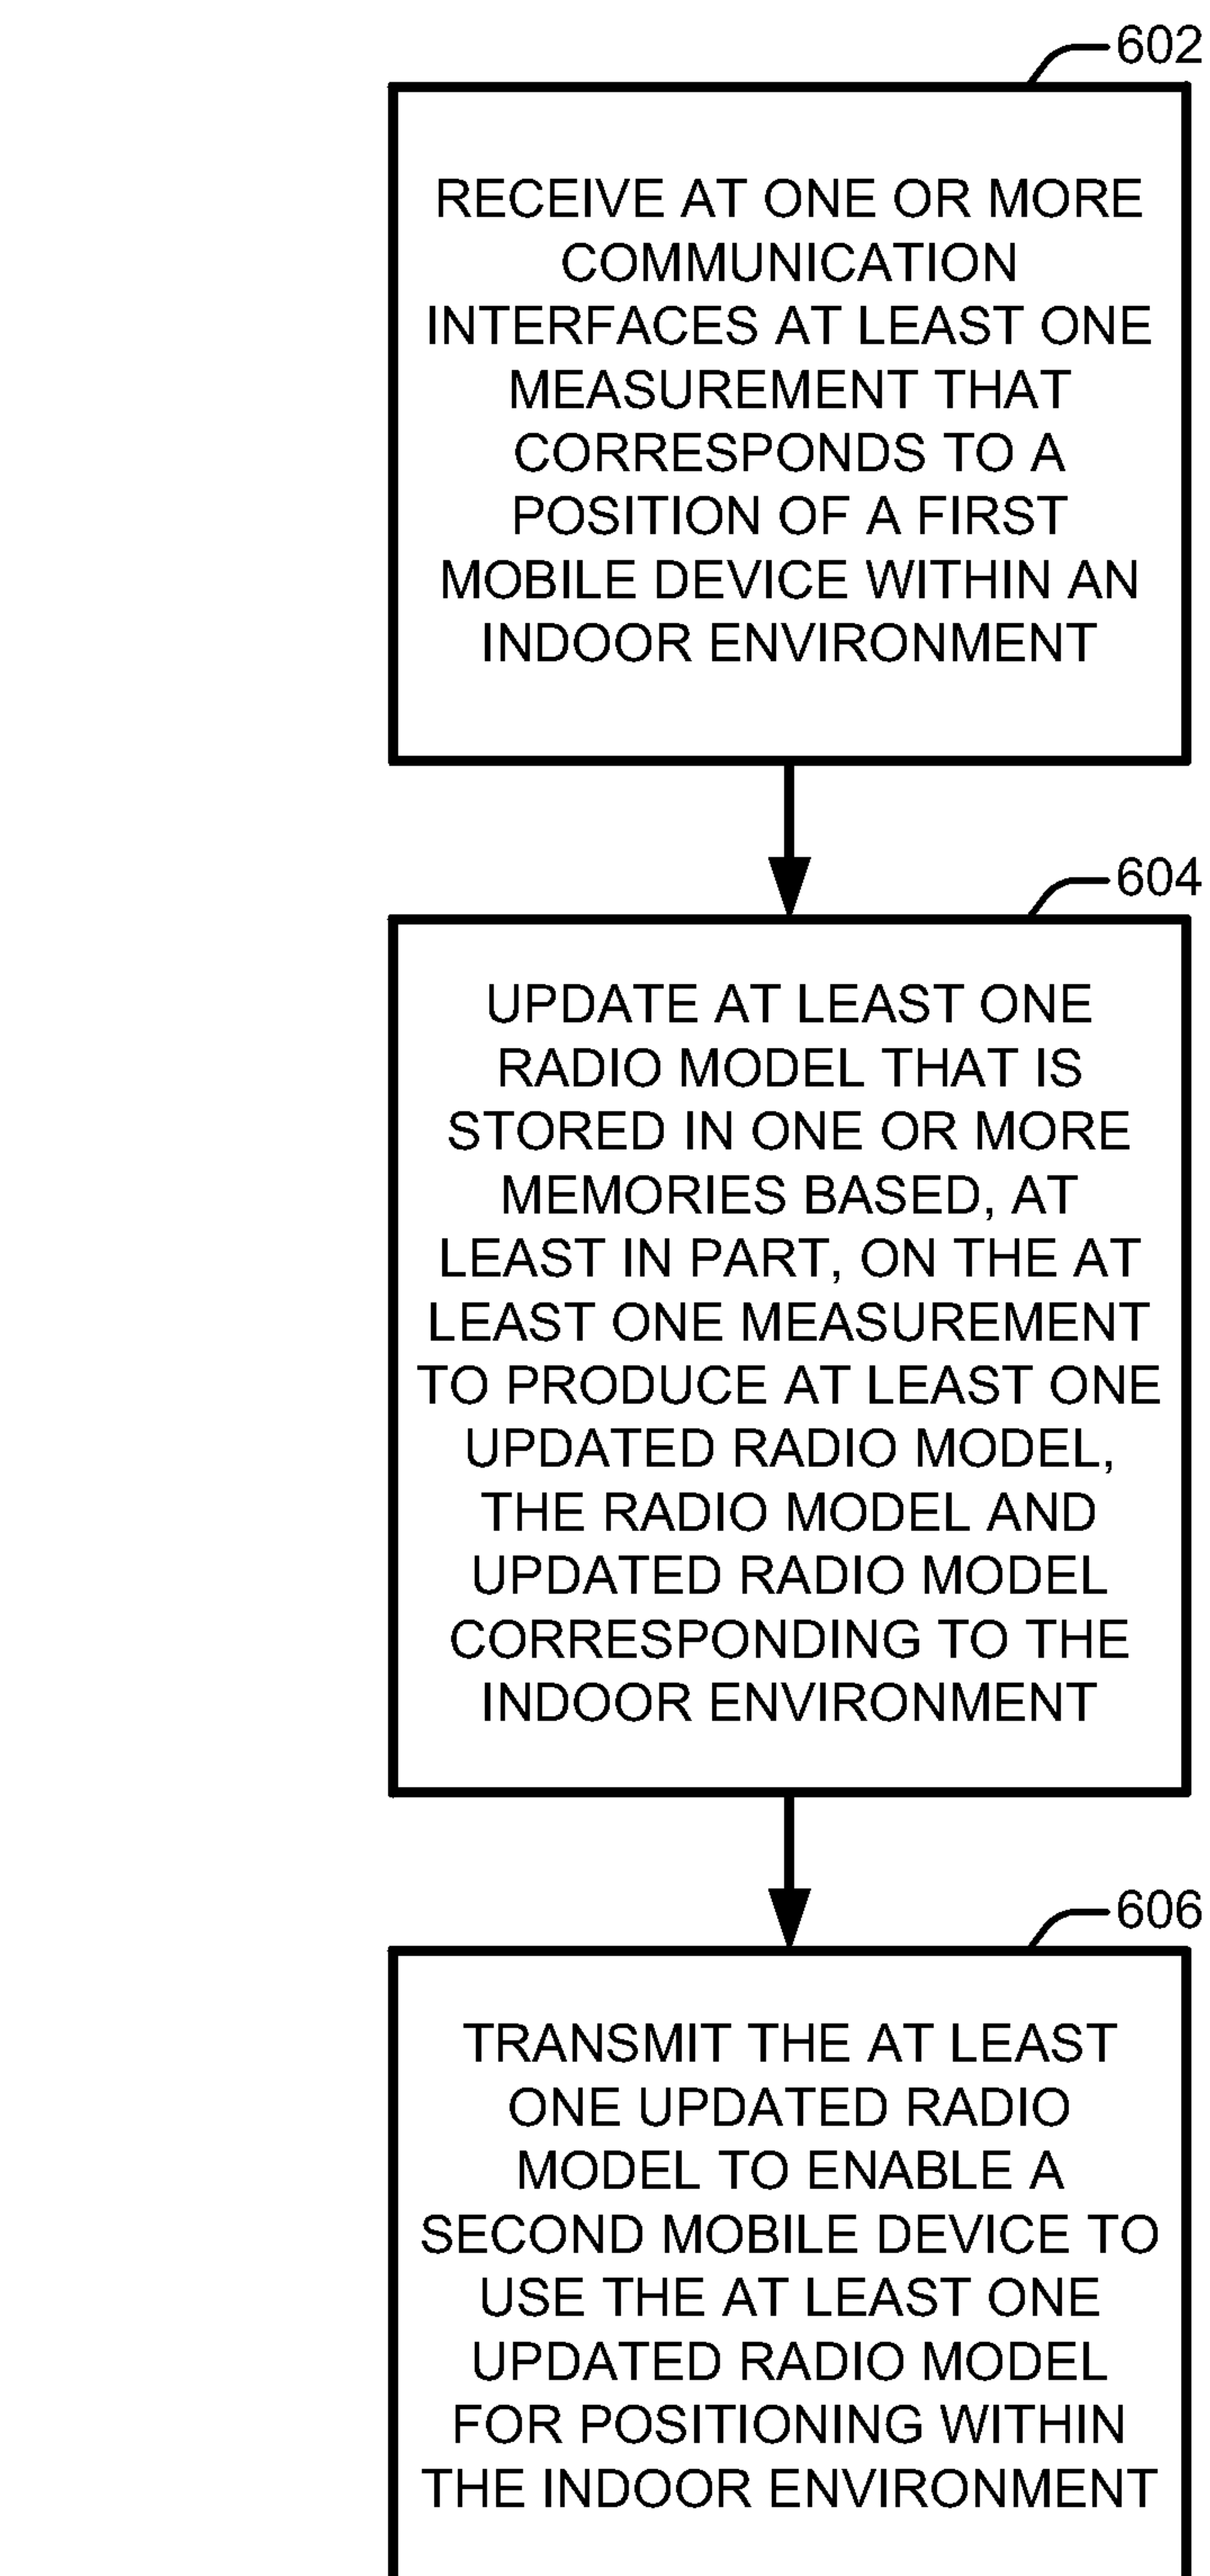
602

RECEIVE AT ONE OR MORE COMMUNICATION INTERFACES AT LEAST ONE MEASUREMENT THAT CORRESPONDS TO A POSITION OF A FIRST MOBILE DEVICE WITHIN AN INDOOR ENVIRONMENT

604

UPDATE AT LEAST ONE RADIO MODEL THAT IS STORED IN ONE OR MORE MEMORIES BASED, AT LEAST IN PART, ON THE AT LEAST ONE MEASUREMENT TO PRODUCE AT LEAST ONE UPDATED RADIO MODEL, THE RADIO MODEL AND UPDATED RADIO MODEL CORRESPONDING TO THE INDOOR ENVIRONMENT

606

TRANSMIT THE AT LEAST ONE UPDATED RADIO MODEL TO ENABLE A SECOND MOBILE DEVICE TO USE THE AT LEAST ONE UPDATED RADIO MODEL FOR POSITIONING WITHIN THE INDOOR ENVIRONMENT